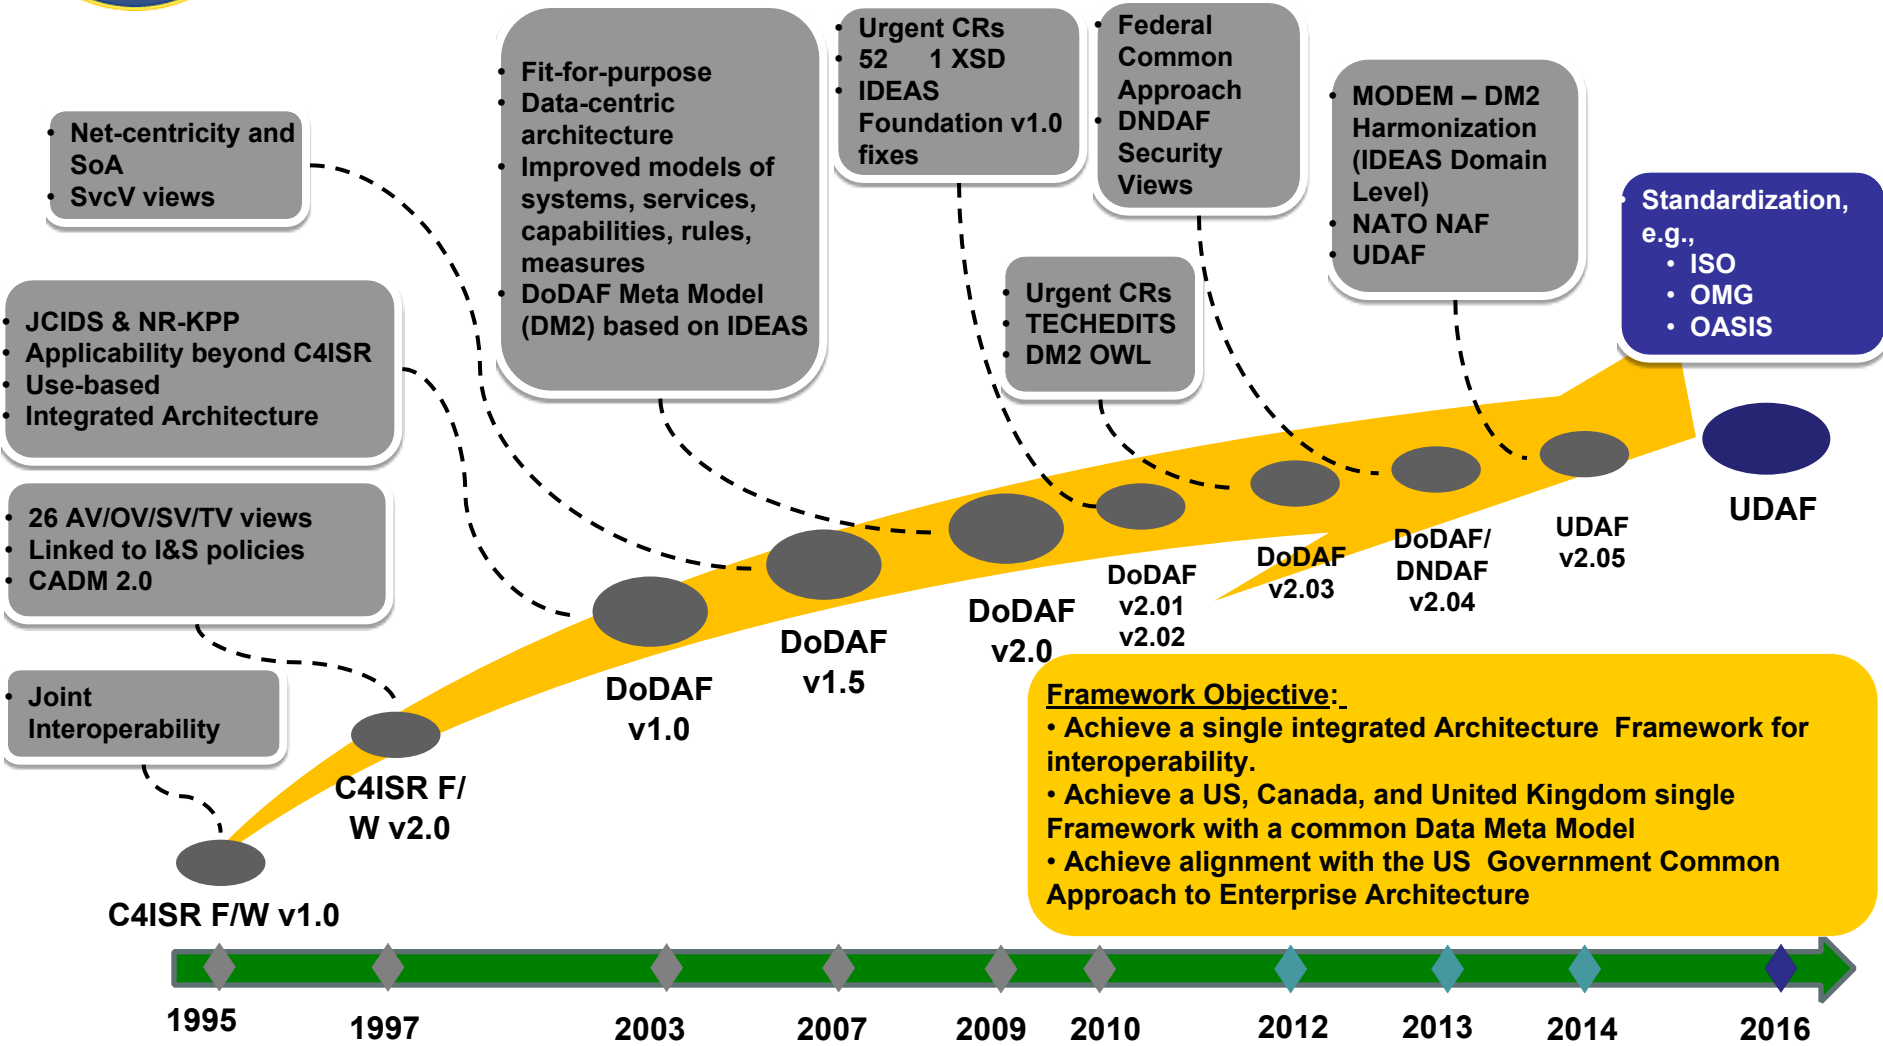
• Net-centricity and SoA
• SvcV views

• JCIDS & NR-KPP
• Applicability beyond C4ISR
• Use-based
• Integrated Architecture

• 26 AV/OV/SV/TV views
• Linked to I&S policies
• CADM 2.0

• Joint Interoperability

• Fit-for-purpose
• Data-centric architecture
• Improved models of systems, services, capabilities, rules, measures
• DoDAF Meta Model (DM2) based on IDEAS

• Urgent CRs
• 52 1 XSD
• IDEAS Foundation v1.0 fixes

• Federal Common Approach
• DNDAF Security Views

• Urgent CRs
• TECHEDITS
• DM2 OWL

• MODEM – DM2 Harmonization (IDEAS Domain Level)
• NATO NAF
• UDAF

• Standardization, e.g.,
• ISO
• OMG
• OASIS

C4ISR F/W v1.0

C4ISR F/ W v2.0

DoDAF v1.0

DoDAF v1.5

DoDAF v2.0

DoDAF v2.01 v2.02

DoDAF v2.03

DoDAF/ DNDAF v2.04

UDAF v2.05

UDAF

Framework Objective:
• Achieve a single integrated Architecture Framework for interoperability.
• Achieve a US, Canada, and United Kingdom single Framework with a common Data Meta Model
• Achieve alignment with the US Government Common Approach to Enterprise Architecture

1995 1997 2003 2007 2009 2010 2012 2013 2014 2016